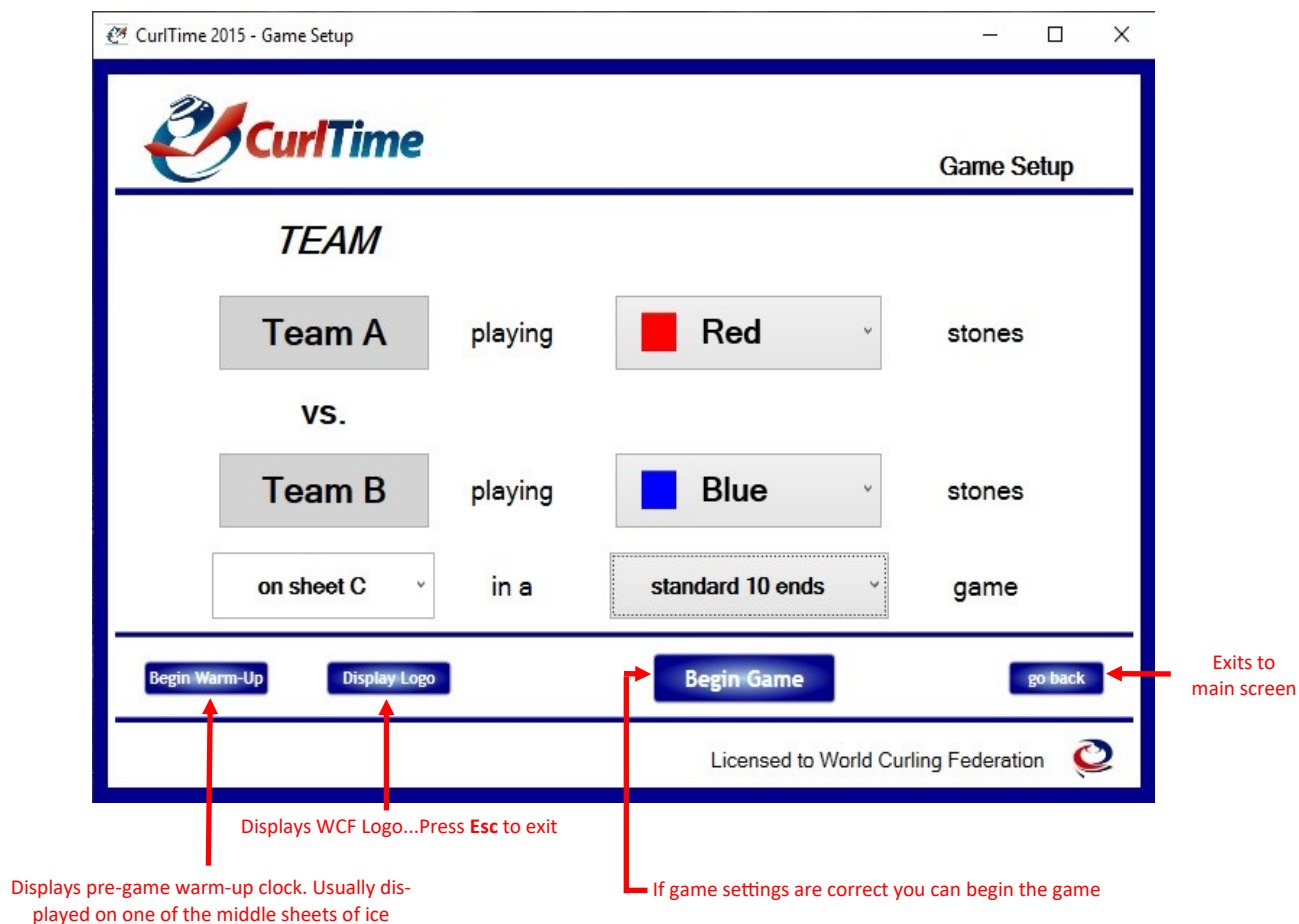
CurlTime 2015 - Game Setup

CurlTime

Game Setup

TEAM

Team A playing Red stones

vs.

Team B playing Blue stones

on sheet C in a standard 10 ends game

Begin Warm-Up

Display Logo

Begin Game

go back

Exits to main screen

Licensed to World Curling Federation

Displays WCF Logo...Press **Esc** to exit

Displays pre-game warm-up clock. Usually displayed on one of the middle sheets of ice

If game settings are correct you can begin the game